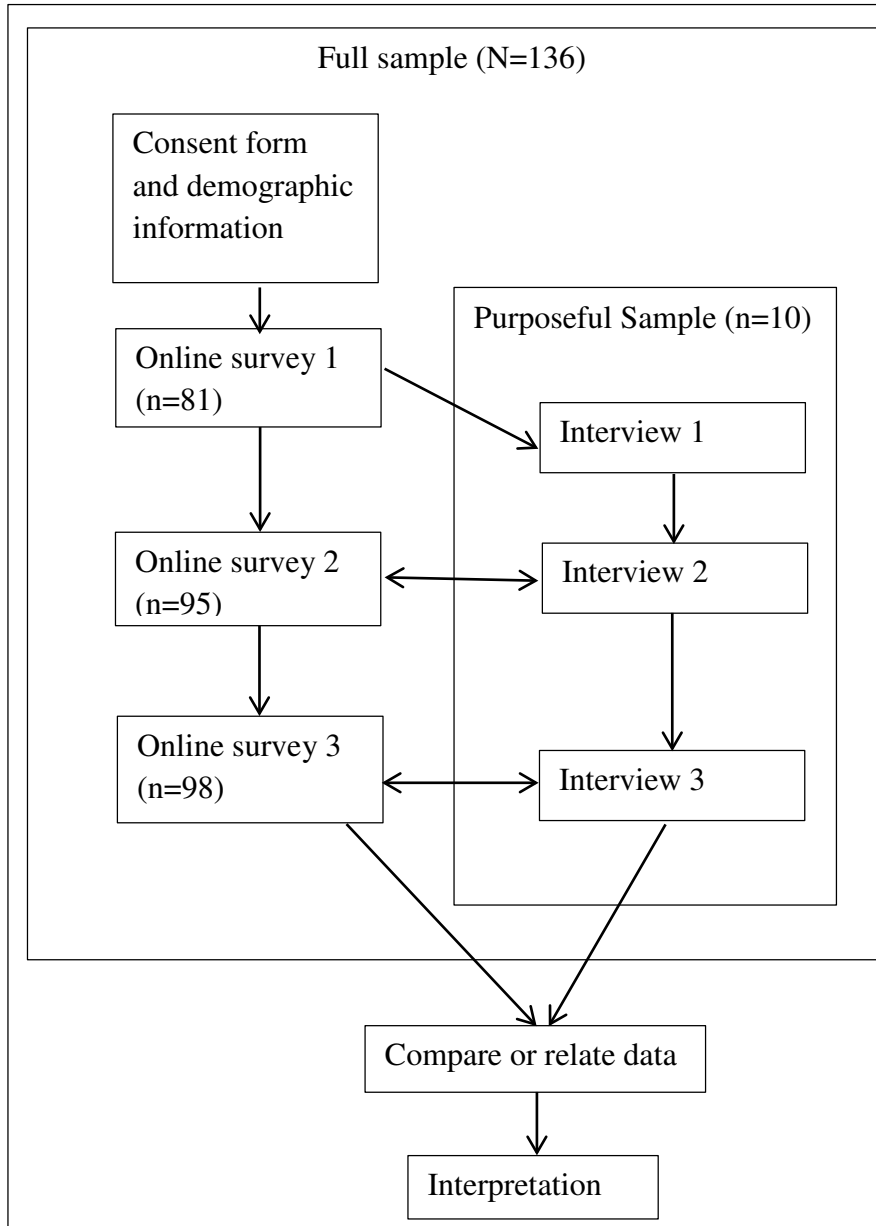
Full sample (N=136)

Consent form and demographic information

Purposeful Sample (n=10)

Online survey 1 (n=81)

Interview 1

Online survey 2 (n=95)

Interview 2

Online survey 3 (n=98)

Interview 3

Compare or relate data

Interpretation